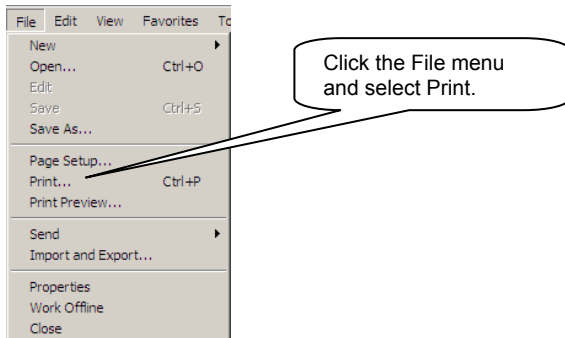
File Edit View Favorites To

New
Open... Ctrl+O
Edit
Save Ctrl+S
Save As...

Page Setup...
Print... Ctrl+P
Print Preview...

Send
Import and Export...

Properties
Work Offline
Close

Click the File menu and select Print.